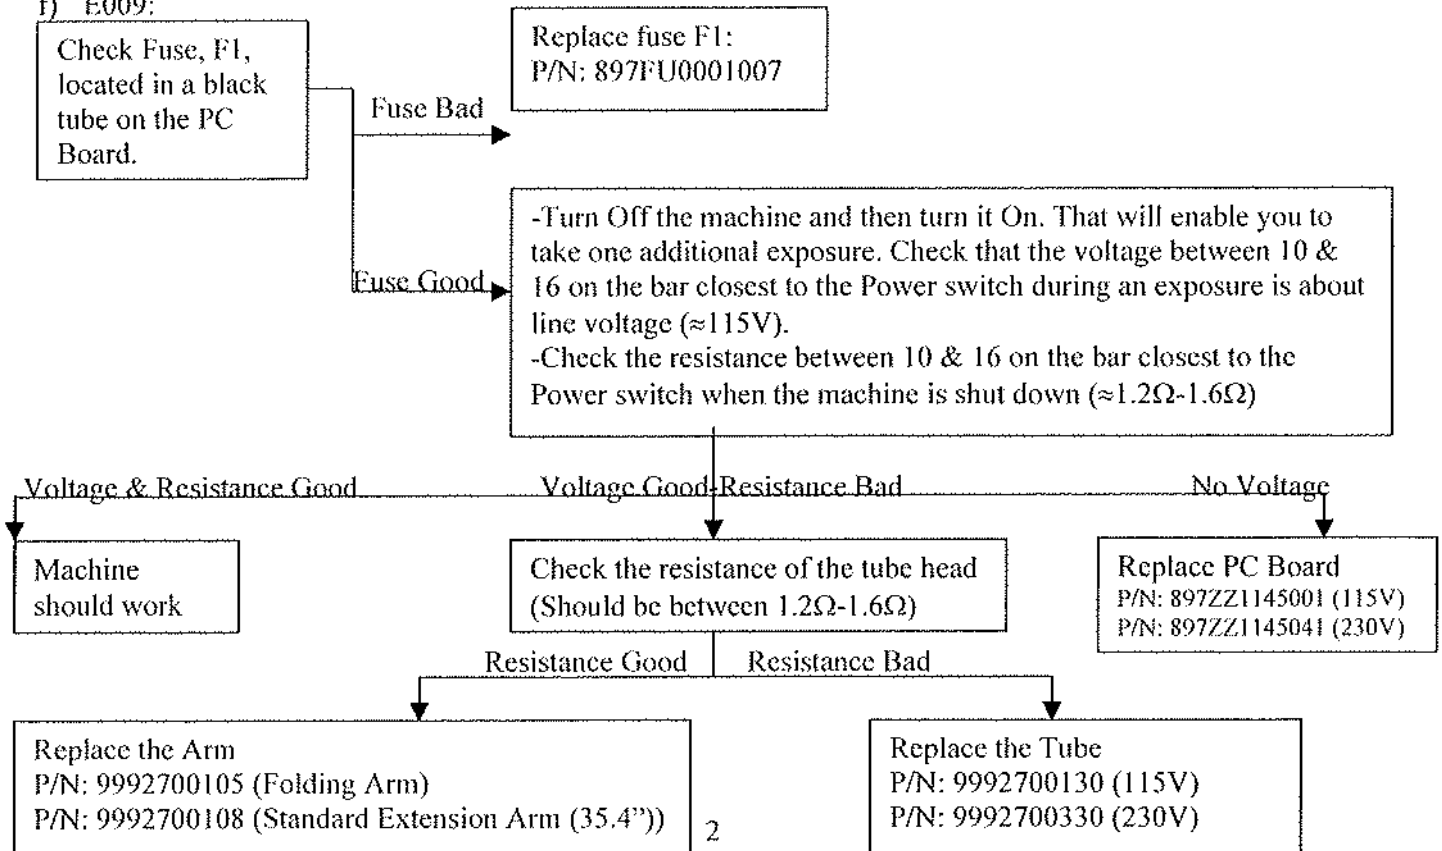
f) E009:

Check Fuse, F1, located in a black tube on the PC Board.

Fuse Bad

Replace fuse F1:
P/N: 897FU0001007

Fuse Good

-Turn Off the machine and then turn it On. That will enable you to take one additional exposure. Check that the voltage between 10 & 16 on the bar closest to the Power switch during an exposure is about line voltage (≈115V).
-Check the resistance between 10 & 16 on the bar closest to the Power switch when the machine is shut down (≈1.2Ω-1.6Ω)

Voltage & Resistance Good

Voltage Good-Resistance Bad

No Voltage

Machine should work

Check the resistance of the tube head (Should be between 1.2Ω-1.6Ω)

Replace PC Board
P/N: 897ZZ1145001 (115V)
P/N: 897ZZ1145041 (230V)

Resistance Good

Resistance Bad

Replace the Arm
P/N: 9992700105 (Folding Arm)
P/N: 9992700108 (Standard Extension Arm (35.4"))

Replace the Tube
P/N: 9992700130 (115V)
P/N: 9992700330 (230V)

2